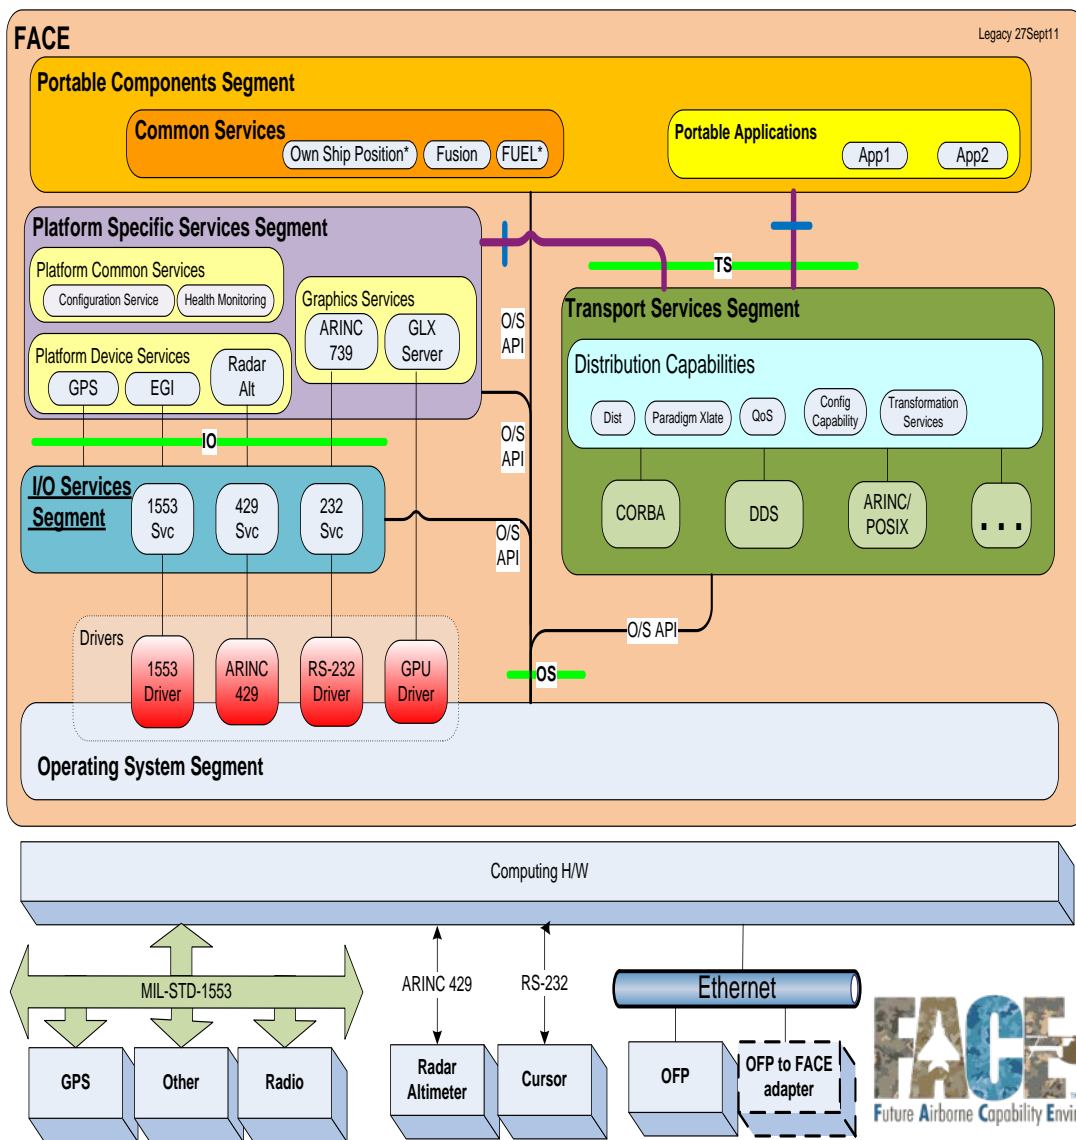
FACE

Legacy 27Sept11

Portable Components Segment

Common Services

Own Ship Position*

Fusion

FUEL*

Portable Applications

App1

App2

Platform Specific Services Segment

Platform Common Services

Configuration Service

Health Monitoring

Graphics Services

ARINC 739

GLX Server

Platform Device Services

GPS

EGI

Radar Alt

IO

TS

Transport Services Segment

Distribution Capabilities

Dist

Paradigm Xlate

QoS

Config Capability

Transformation Services

O/S API

O/S API

O/S API

I/O Services Segment

1553 Svc

429 Svc

232 Svc

CORBA

DDS

ARINC/ POSIX

. . .

O/S API

Drivers

1553 Driver

ARINC 429

RS-232 Driver

GPU Driver

OS

Operating System Segment

Computing H/W

MIL-STD-1553

ARINC 429

RS-232

Ethernet

GPS

Other

Radio

Radar Altimeter

Cursor

OFP

OFP to FACE adapter

FACE

Future Airborne Capability Envi